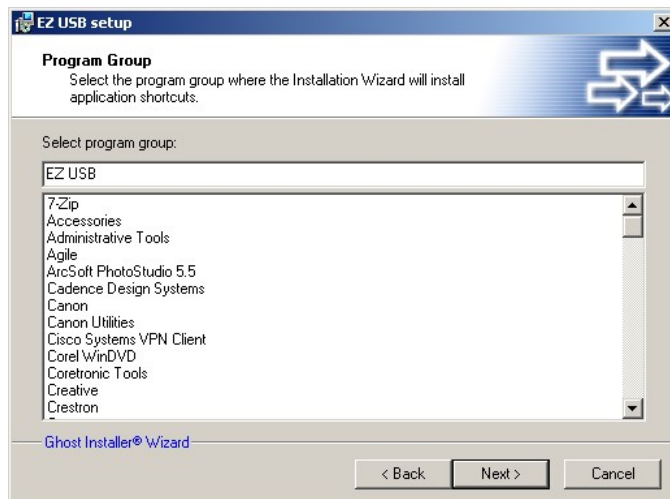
EZ USB setup

Program Group
Select the program group where the Installation Wizard will install application shortcuts.

Select program group:

EZ USB

7-Zip
Accessories
Administrative Tools
Agile
ArcSoft PhotoStudio 5.5
Cadence Design Systems
Canon
Canon Utilities
Cisco Systems VPN Client
Corel WinDVD
Coretronic Tools
Creative
Crestron

Ghost Installer® Wizard

< Back
Next >
Cancel